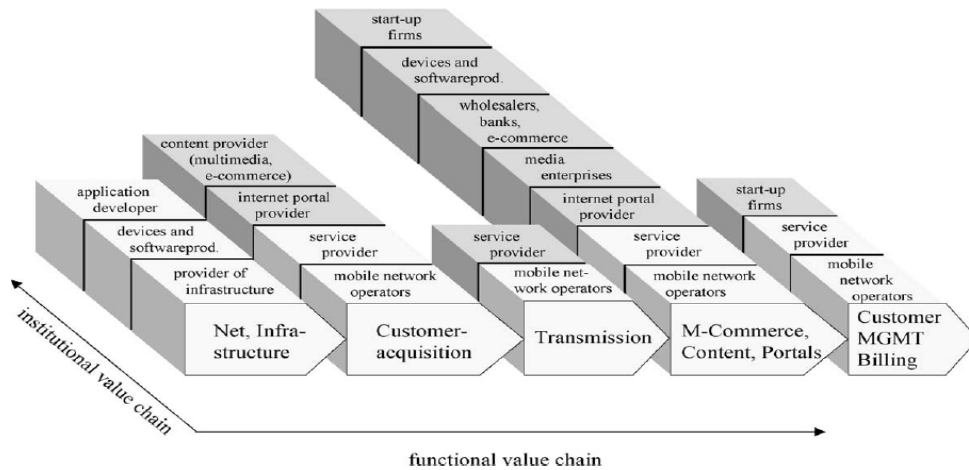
start-up firms

devices and softwareprod.

wholesalers, banks, e-commerce

media enterprises

internet portal provider

service provider

mobile network operators

content provider (multimedia, e-commerce)

internet portal provider

service provider

mobile network operators

application developer

devices and softwareprod.

provider of infrastructure

service provider

mobile network operators

start-up firms

service provider

mobile network operators

Net, Infrastructure

Customer-acquisition

Transmission

M-Commerce, Content, Portals

Customer MGMT Billing

institutional value chain

functional value chain